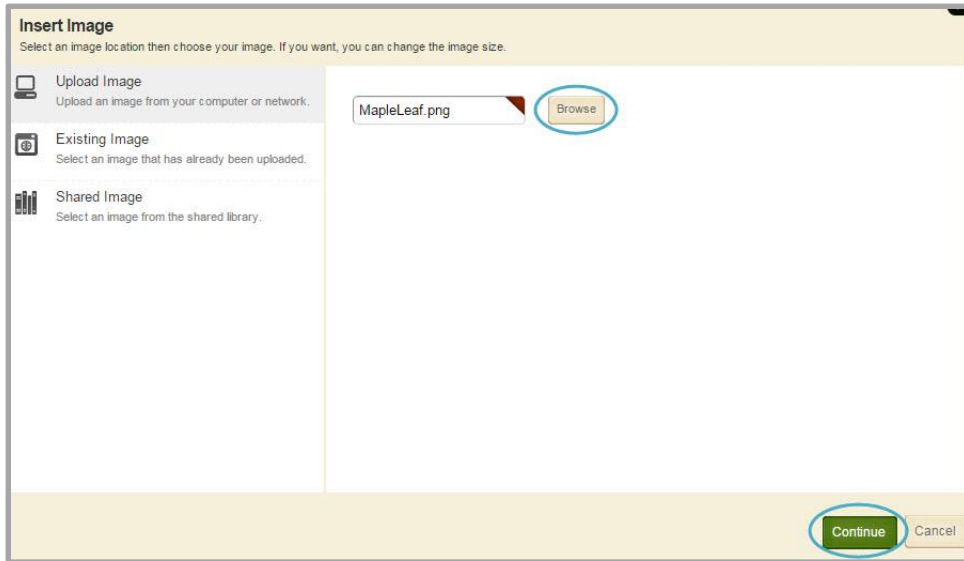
Insert Image
Select an image location then choose your image. If you want, you can change the image size.

Upload Image
Upload an image from your computer or network.

Existing Image
Select an image that has already been uploaded.

Shared Image
Select an image from the shared library.

MapleLeaf.png

Browse

Continue

Cancel